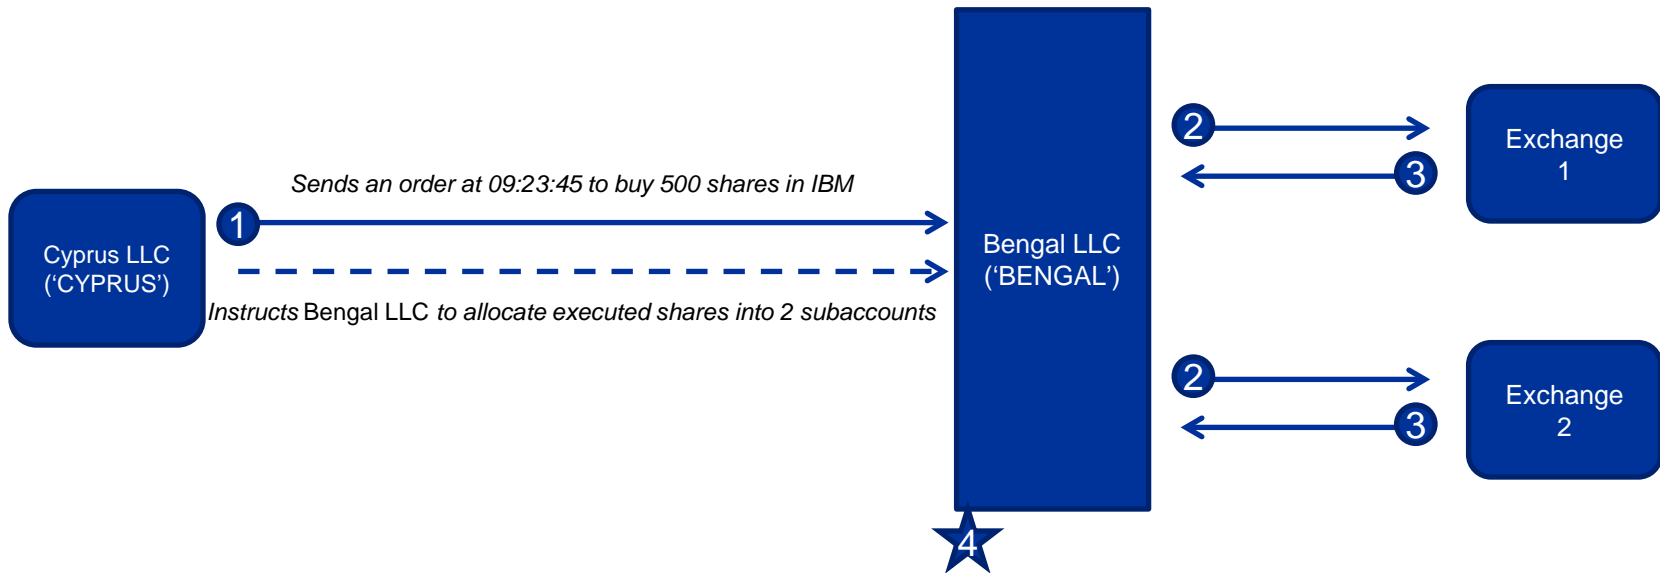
Cyprus LLC
('CYPRUS')

1

Sends an order at 09:23:45 to buy 500 shares in IBM

Instructs Bengal LLC to allocate executed shares into 2 subaccounts

Bengal LLC
('BENGAL')

4

2

3

Exchange
1

2

3

Exchange
2